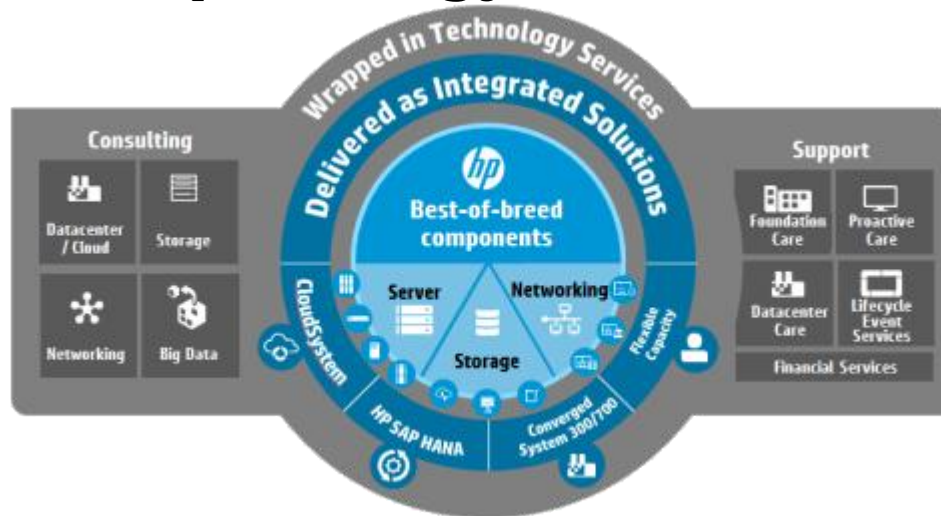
Wrapped in Technology Services

Delivered as Integrated Solutions

Consulting

Datacenter / Cloud

Storage

Networking

Big Data

hp

Best-of-breed components

Server

Networking

Storage

CloudSystem

HP SAP HANA

Converged System 300/700

Flexible Capacity

Support

Foundation Care

Proactive Care

Datacenter Care

Lifecycle Event Services

Financial Services